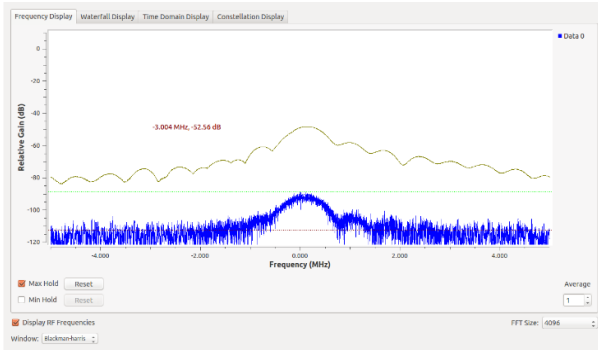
Frequency Display | Waterfall Display | Time Domain Display | Constellation Display

Data 0

0
-20
-40
-60
-80
-100
-120

Relative Gain (dB)

-3.004 MHz, -52.56 dB

-4.000
-2.000
0.000
2.000
4.000

Frequency (MHz)

Max Hold Reset
Min Hold Reset

Average
1

Display RF Frequencies

FFT Size: 4096

Window: Blackman-harris